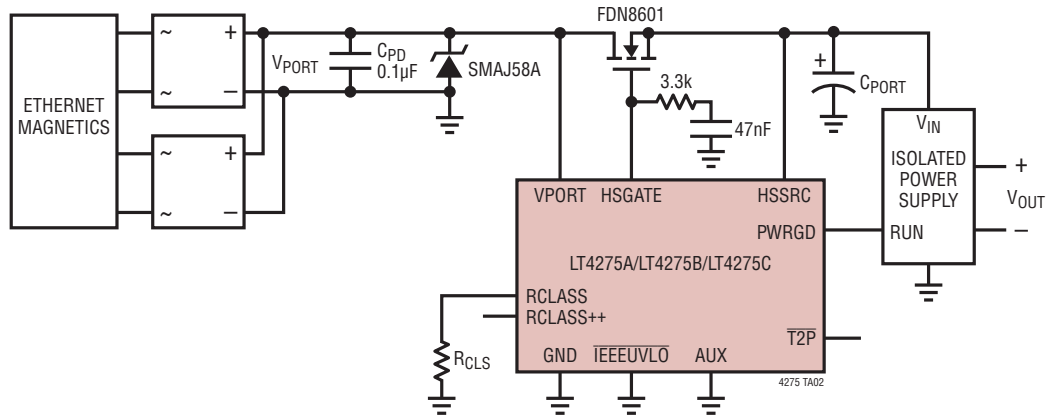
ETHERNET MAGNETICS

~ +
~ –
~ +
~ –

$V_{PORT}$

$C_{PD}$
0.1µF

SMAJ58A

FDN8601

3.3k

47nF

$C_{PORT}$

$V_{IN}$

ISOLATED POWER SUPPLY

+
$V_{OUT}$
–

RUN

VPORT HSGATE HSSRC

PWRGD

LT4275A/LT4275B/LT4275C

RCLASS
RCLASS++

$\overline{T2P}$

GND $\overline{IEEEUVLO}$ AUX

$R_{CLS}$

4275 TA02